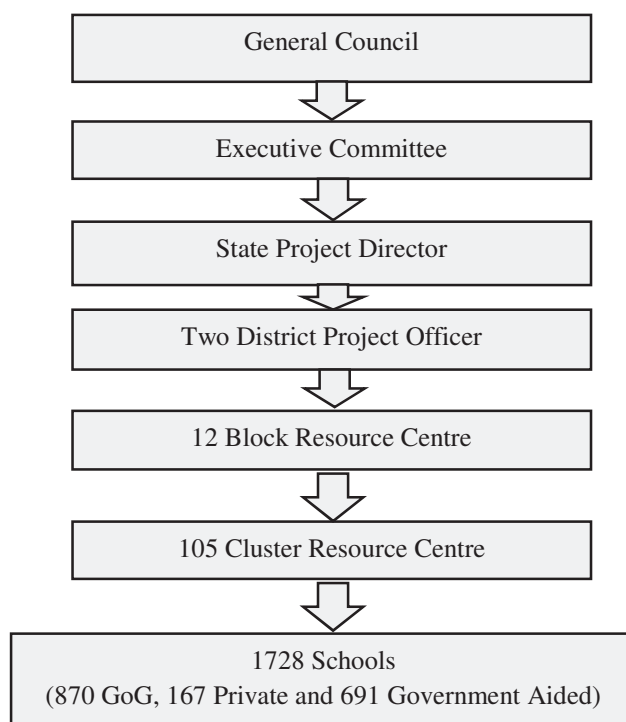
General Council

Executive Committee

State Project Director

Two District Project Officer

12 Block Resource Centre

105 Cluster Resource Centre

1728 Schools
(870 GoG, 167 Private and 691 Government Aided)